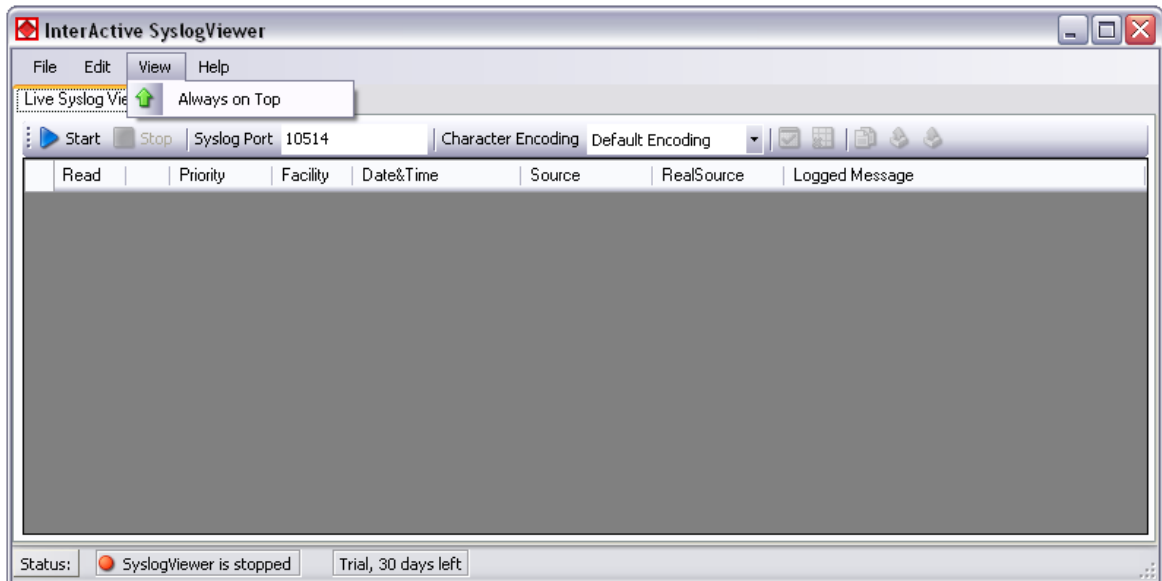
InterActive SyslogViewer

File Edit View Help

Live Syslog Vie

Always on Top

Start Stop Syslog Port 10514 Character Encoding Default Encoding

| Read | | Priority | Facility | Date&Time | Source | RealSource | Logged Message |
|---|---|---|---|---|---|---|---|

Status: SyslogViewer is stopped Trial, 30 days left